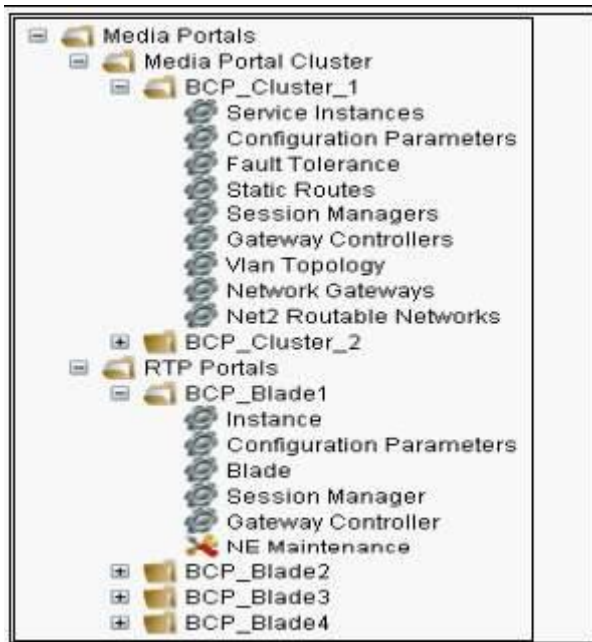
Media Portals
Media Portal Cluster
BCP_Cluster_1
Service Instances
Configuration Parameters
Fault Tolerance
Static Routes
Session Managers
Gateway Controllers
Vlan Topology
Network Gateways
Net2 Routable Networks
BCP_Cluster_2
RTP Portals
BCP_Blade1
Instance
Configuration Parameters
Blade
Session Manager
Gateway Controller
NE Maintenance
BCP_Blade2
BCP_Blade3
BCP_Blade4